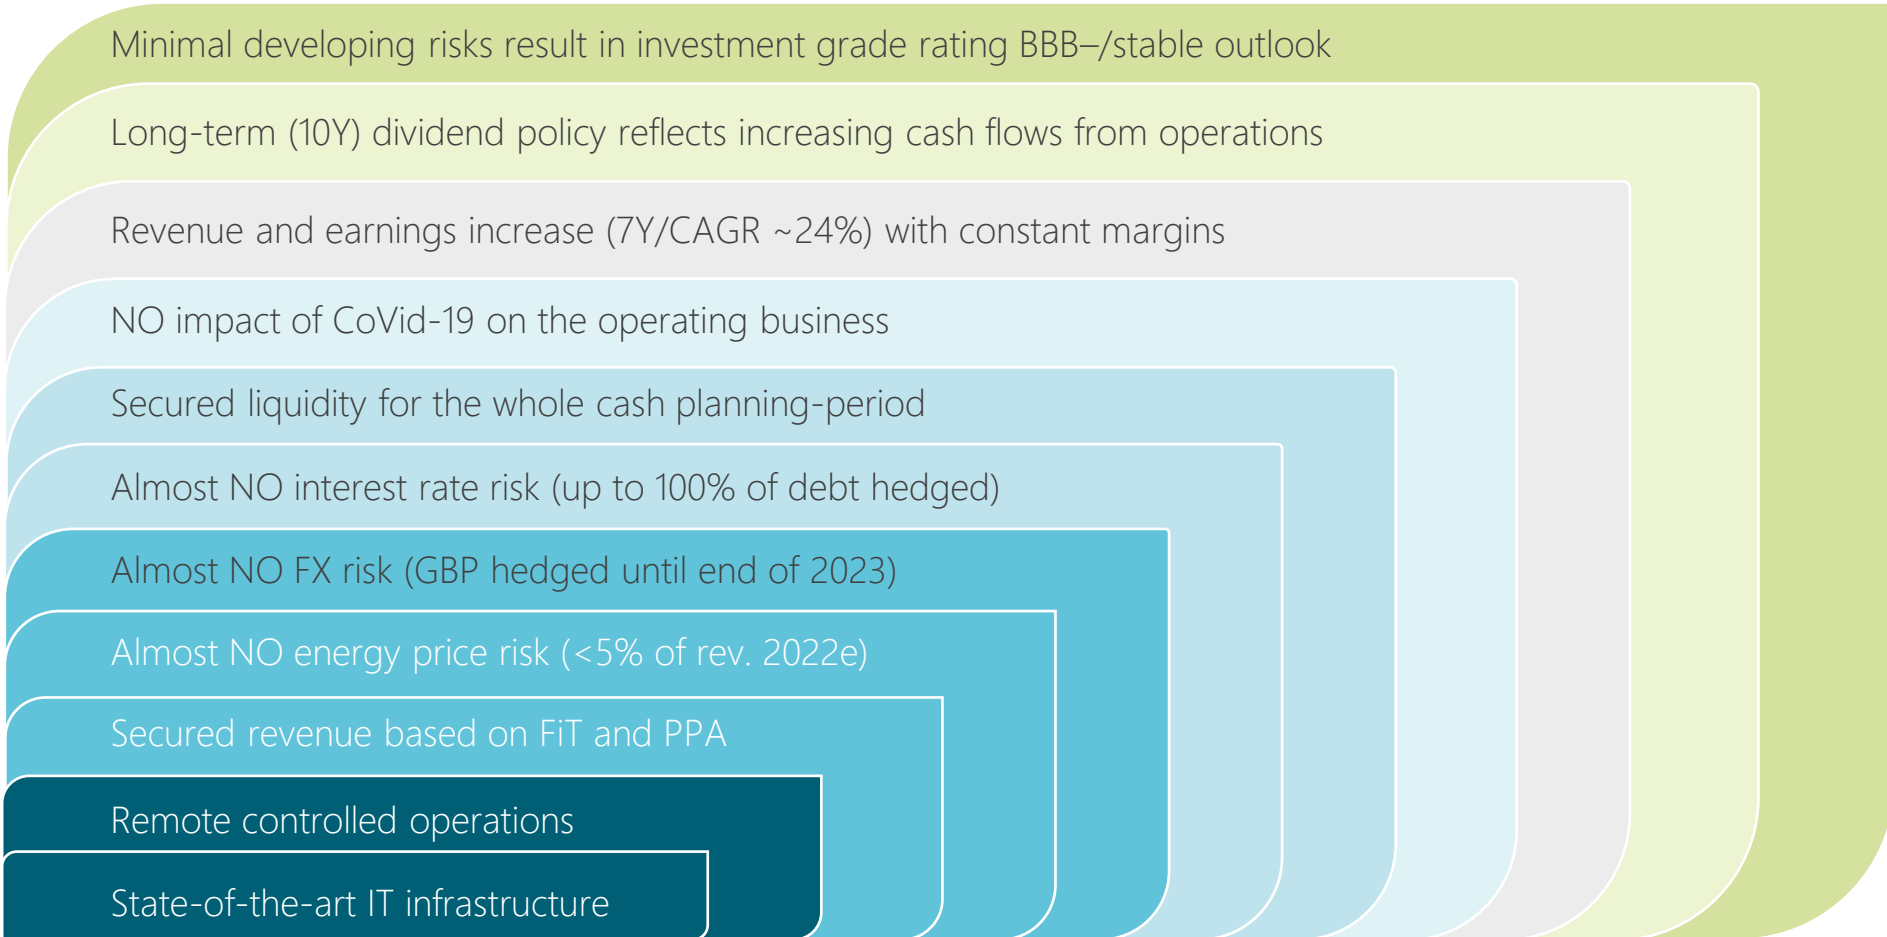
Minimal developing risks result in investment grade rating BBB–/stable outlook

Long-term (10Y) dividend policy reflects increasing cash flows from operations

Revenue and earnings increase (7Y/CAGR ~24%) with constant margins

NO impact of CoVid-19 on the operating business

Secured liquidity for the whole cash planning-period

Almost NO interest rate risk (up to 100% of debt hedged)

Almost NO FX risk (GBP hedged until end of 2023)

Almost NO energy price risk (<5% of rev. 2022e)

Secured revenue based on FiT and PPA

Remote controlled operations

State-of-the-art IT infrastructure